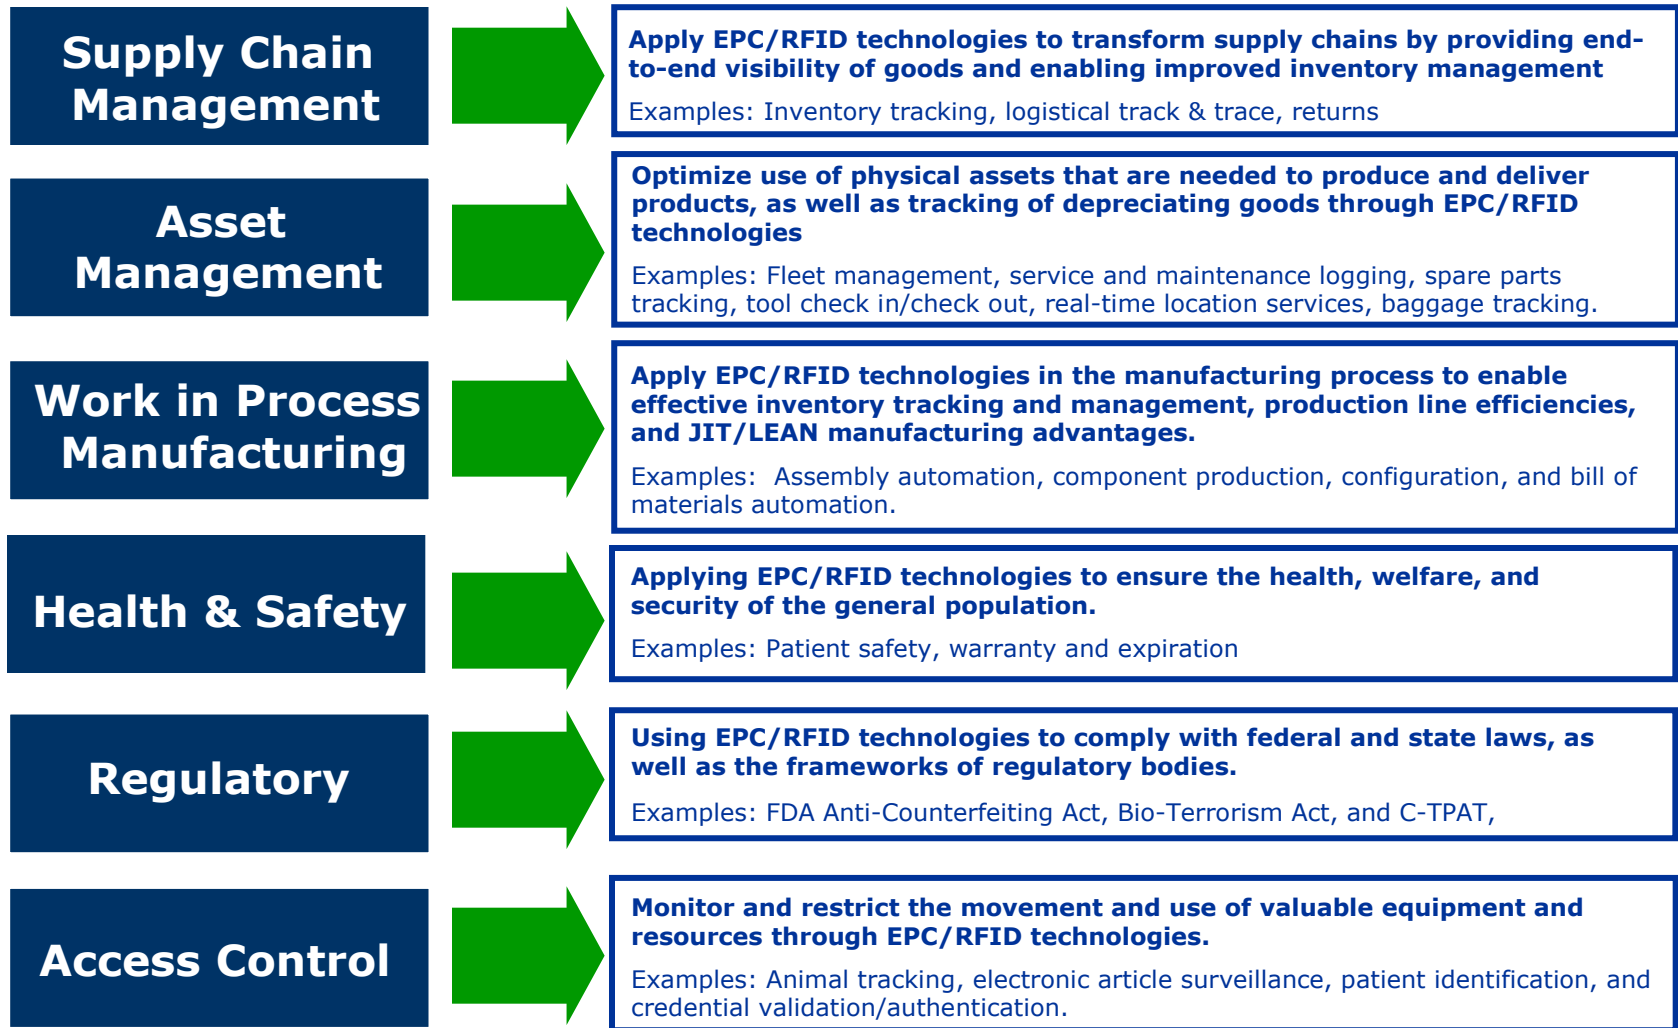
Supply Chain Management

Apply EPC/RFID technologies to transform supply chains by providing end-to-end visibility of goods and enabling improved inventory management

Examples: Inventory tracking, logistical track & trace, returns

Asset Management

Optimize use of physical assets that are needed to produce and deliver products, as well as tracking of depreciating goods through EPC/RFID technologies

Examples: Fleet management, service and maintenance logging, spare parts tracking, tool check in/check out, real-time location services, baggage tracking.

Work in Process Manufacturing

Apply EPC/RFID technologies in the manufacturing process to enable effective inventory tracking and management, production line efficiencies, and JIT/LEAN manufacturing advantages.

Examples: Assembly automation, component production, configuration, and bill of materials automation.

Health & Safety

Applying EPC/RFID technologies to ensure the health, welfare, and security of the general population.

Examples: Patient safety, warranty and expiration

Regulatory

Using EPC/RFID technologies to comply with federal and state laws, as well as the frameworks of regulatory bodies.

Examples: FDA Anti-Counterfeiting Act, Bio-Terrorism Act, and C-TPAT,

Access Control

Monitor and restrict the movement and use of valuable equipment and resources through EPC/RFID technologies.

Examples: Animal tracking, electronic article surveillance, patient identification, and credential validation/authentication.